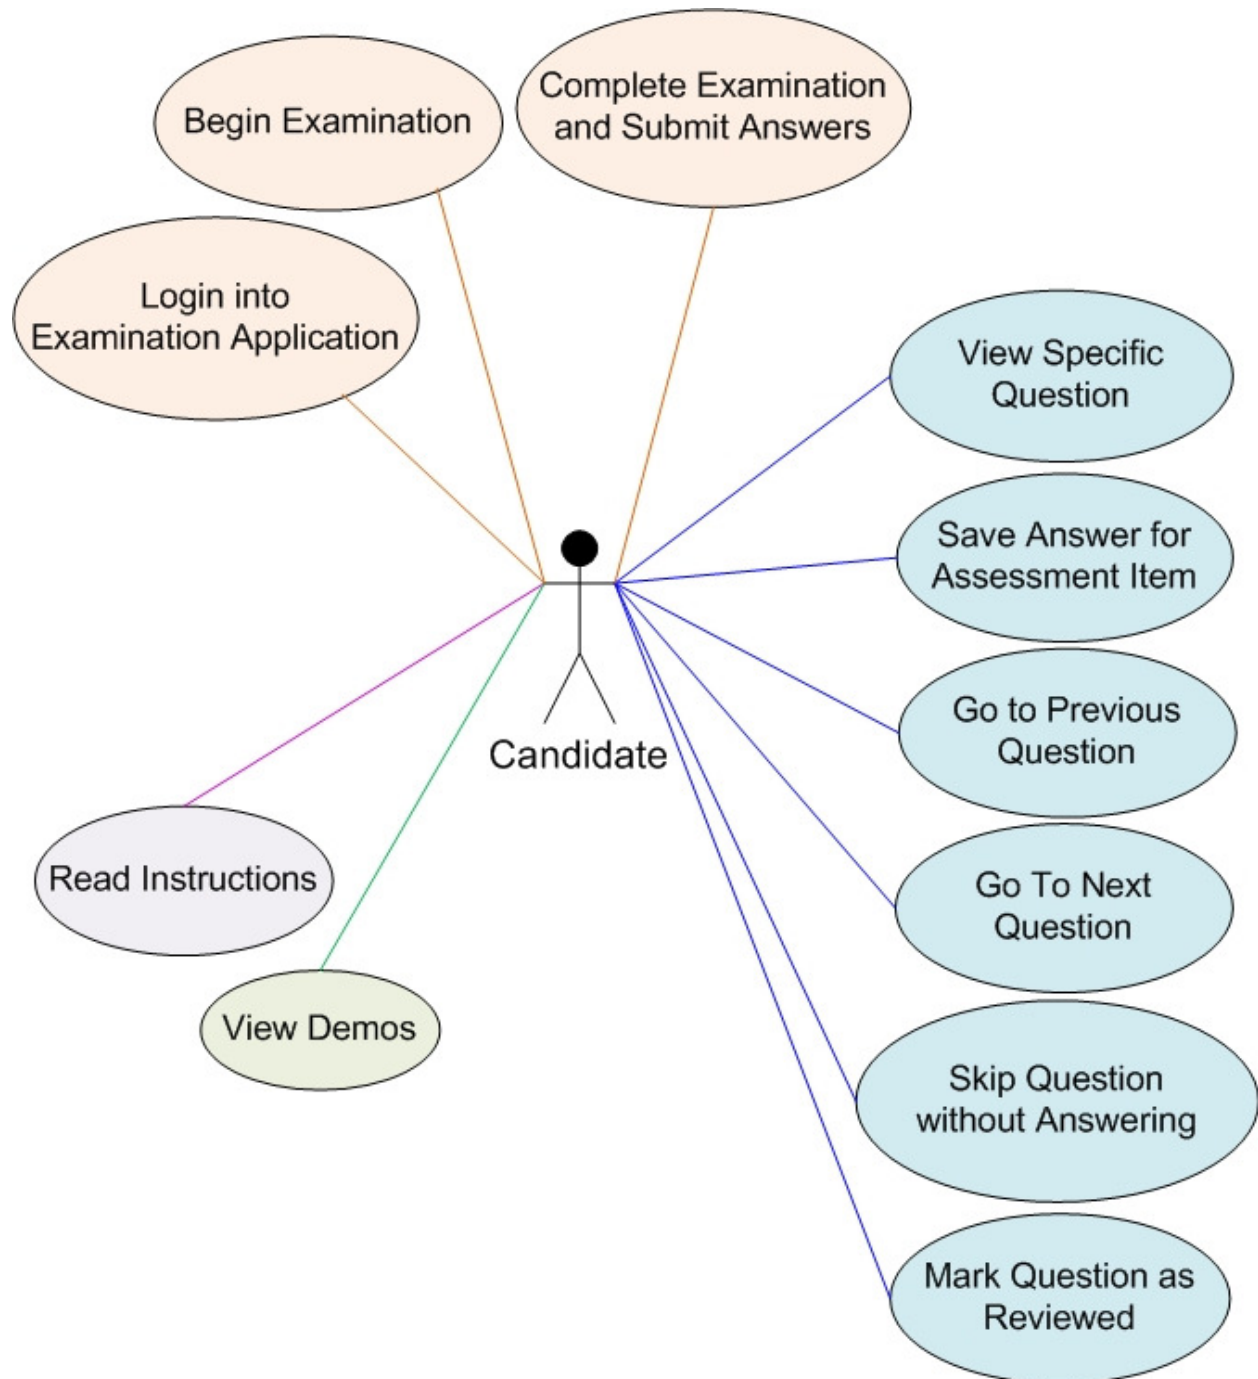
Begin Examination

Complete Examination and Submit Answers

Login into Examination Application

View Specific Question

Save Answer for Assessment Item

Candidate

Go to Previous Question

Go To Next Question

Read Instructions

View Demos

Skip Question without Answering

Mark Question as Reviewed